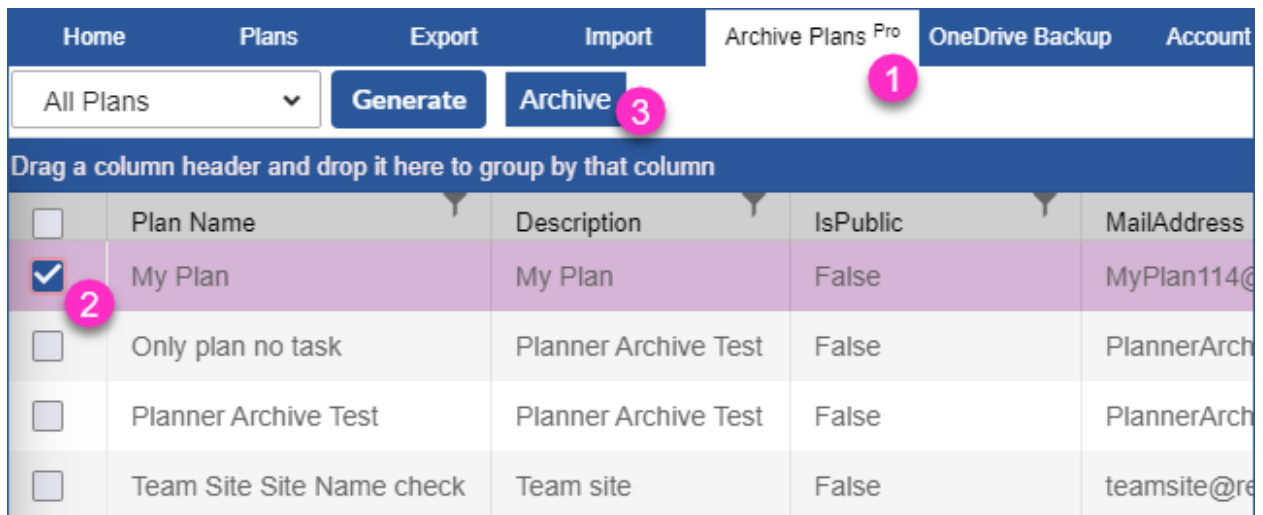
Home Plans Export Import Archive Plans $^{Pro}$ OneDrive Backup Account

1

All Plans Generate Archive 3

Drag a column header and drop it here to group by that column

| | Plan Name | Description | IsPublic | MailAddress |
|---|---|---|---|---|
| ☑ 2 | My Plan | My Plan | False | MyPlan114@ |
| ☐ | Only plan no task | Planner Archive Test | False | PlannerArch |
| ☐ | Planner Archive Test | Planner Archive Test | False | PlannerArch |
| ☐ | Team Site Site Name check | Team site | False | teamsite@re |